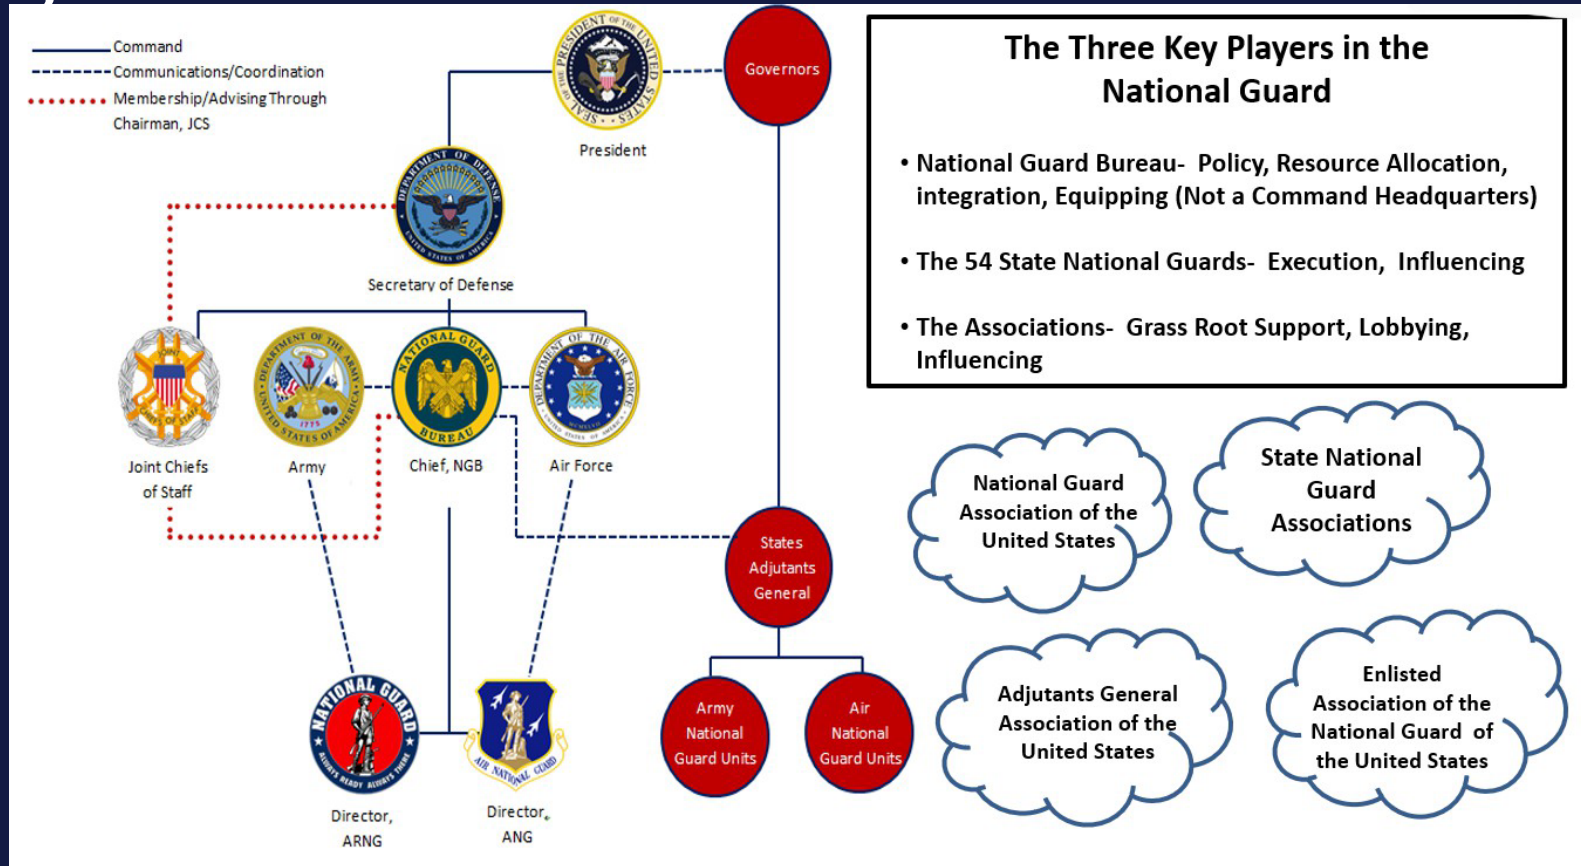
Command
Communications/Coordination
Membership/Advising Through Chairman, JCS

SEAL OF THE PRESIDENT OF THE UNITED STATES
President

Governors

DEPARTMENT OF DEFENSE
UNITED STATES OF AMERICA
Secretary of Defense

JOINT CHIEFS OF STAFF
Joint Chiefs of Staff

DEPARTMENT OF THE ARMY
UNITED STATES OF AMERICA
1775
Army

NATIONAL GUARD BUREAU
Chief, NGB

DEPARTMENT OF THE AIR FORCE
UNITED STATES OF AMERICA
Air Force

States Adjutants General

Army National Guard Units

Air National Guard Units

NATIONAL GUARD
ALWAYS READY ALWAYS THERE
Director, ARNG

AIR NATIONAL GUARD
Director, ANG

The Three Key Players in the National Guard

• National Guard Bureau- Policy, Resource Allocation, integration, Equipping (Not a Command Headquarters)

• The 54 State National Guards- Execution, Influencing

• The Associations- Grass Root Support, Lobbying, Influencing

National Guard Association of the United States

State National Guard Associations

Adjutants General Association of the United States

Enlisted Association of the National Guard of the United States